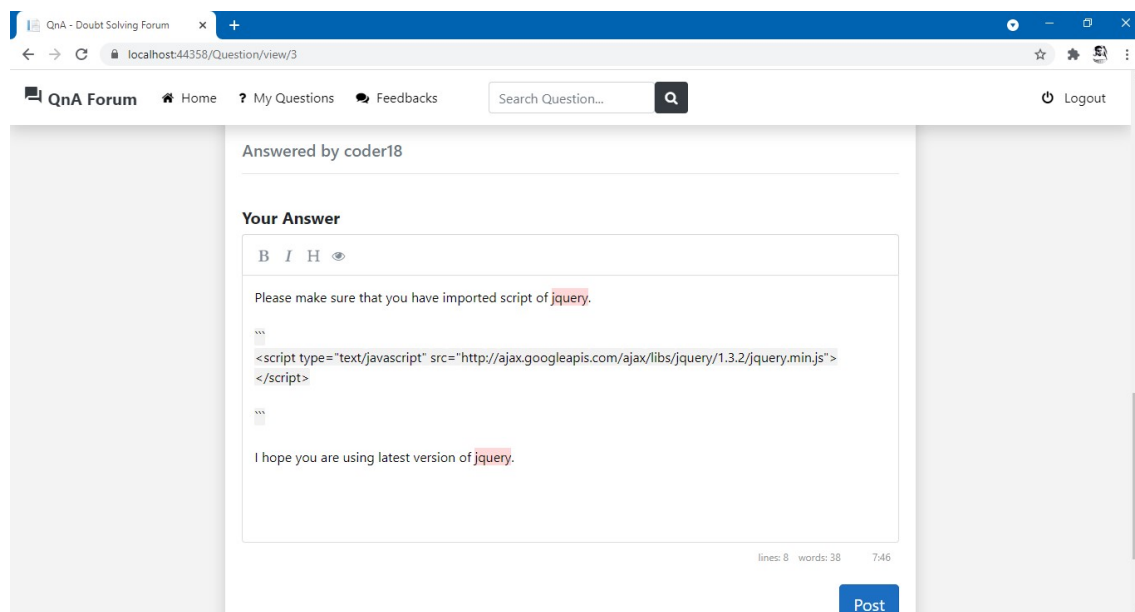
QnA - Doubt Solving Forum ×

localhost:44358/Question/view/3

QnA Forum Home ? My Questions Feedbacks Search Question... Logout

Answered by coder18

Your Answer

B I H

Please make sure that you have imported script of jquery.

```
<script type="text/javascript" src="http://ajax.googleapis.com/ajax/libs/jquery/1.3.2/jquery.min.js"></script>
```

I hope you are using latest version of jquery.

lines: 8 words: 38 7:46

Post